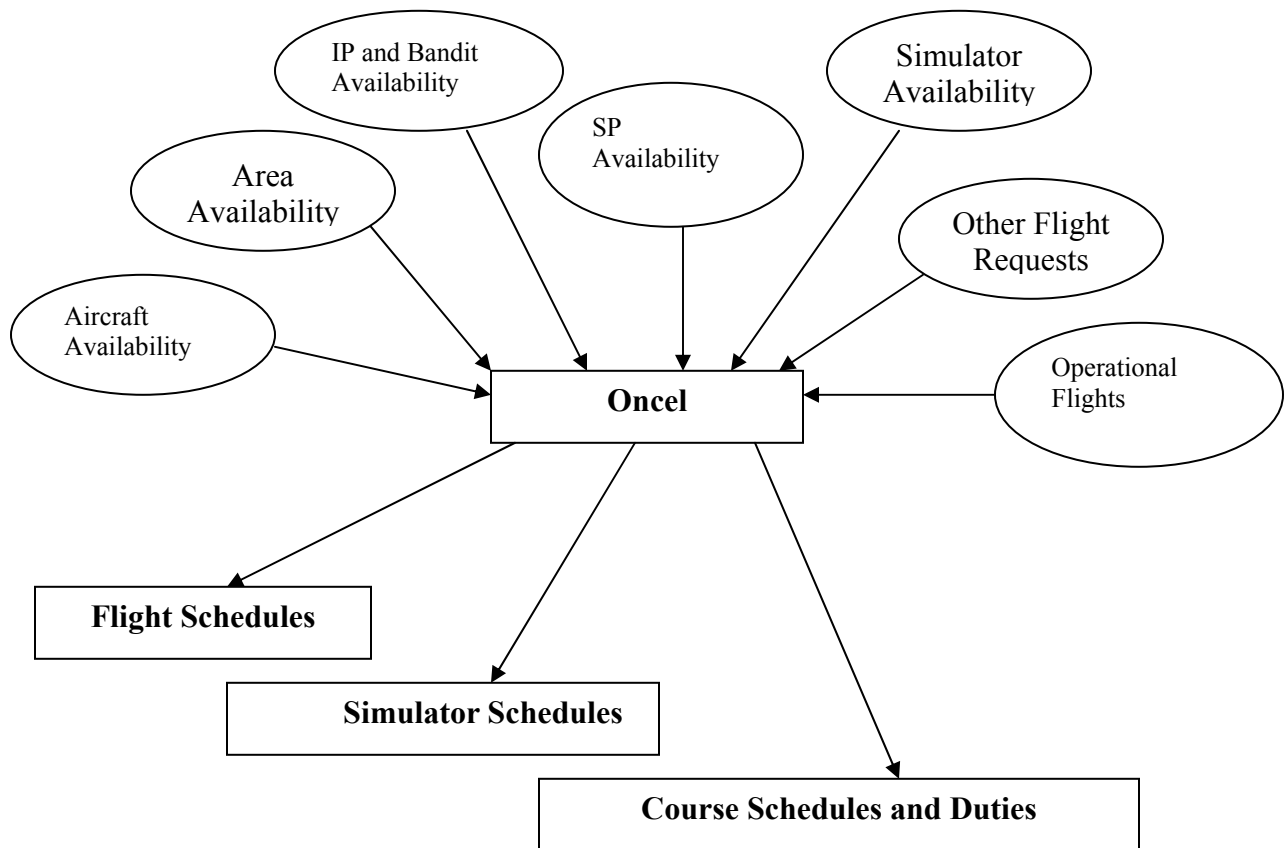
IP and Bandit Availability

Simulator Availability

SP Availability

Area Availability

Other Flight Requests

Aircraft Availability

Oncel

Operational Flights

Flight Schedules

Simulator Schedules

Course Schedules and Duties